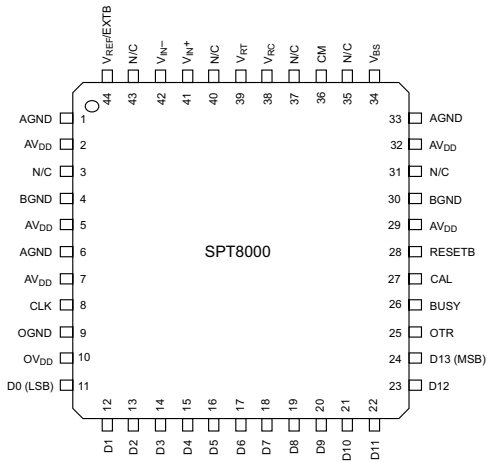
$V_{REF}$/EXTB 44
N/C 43
$V_{IN}-$ 42
$V_{IN}+$ 41
N/C 40
$V_{RT}$ 39
$V_{RC}$ 38
N/C 37
CM 36
N/C 35
$V_{BS}$ 34

AGND 1
$AV_{DD}$ 2
N/C 3
BGND 4
$AV_{DD}$ 5
AGND 6
$AV_{DD}$ 7
CLK 8
OGND 9
$OV_{DD}$ 10
D0 (LSB) 11

SPT8000

33 AGND
32 $AV_{DD}$
31 N/C
30 BGND
29 $AV_{DD}$
28 RESETB
27 CAL
26 BUSY
25 OTR
24 D13 (MSB)
23 D12

12 D1
13 D2
14 D3
15 D4
16 D5
17 D6
18 D7
19 D8
20 D9
21 D10
22 D11